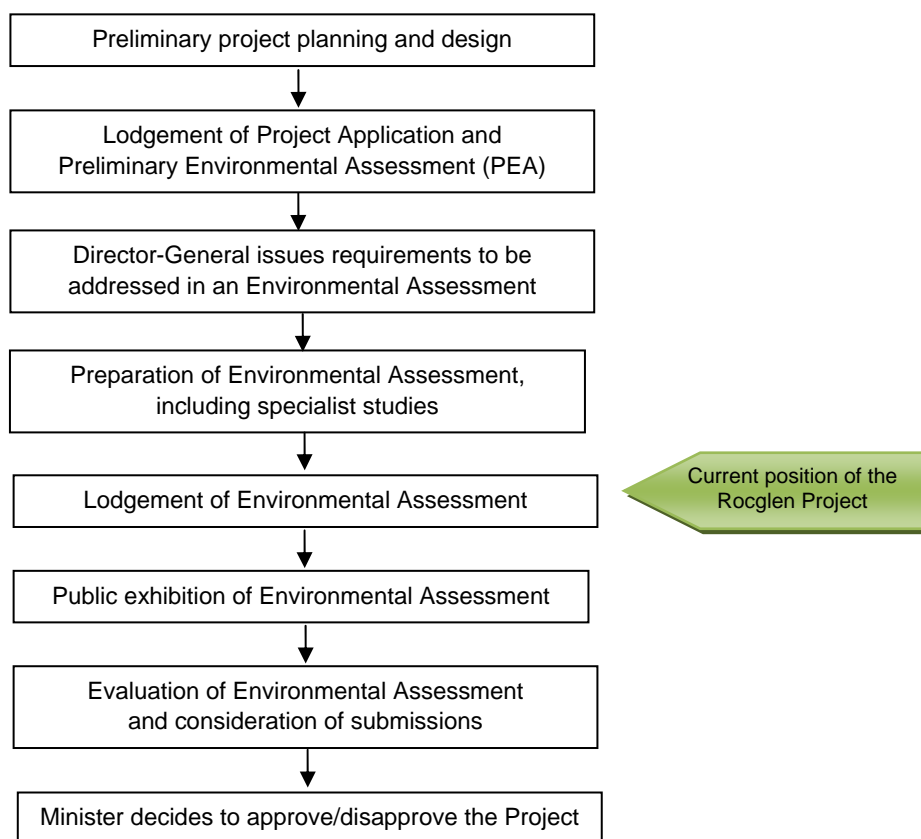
Preliminary project planning and design

Lodgement of Project Application and Preliminary Environmental Assessment (PEA)

Director-General issues requirements to be addressed in an Environmental Assessment

Preparation of Environmental Assessment, including specialist studies

Lodgement of Environmental Assessment

Current position of the Rocglen Project

Public exhibition of Environmental Assessment

Evaluation of Environmental Assessment and consideration of submissions

Minister decides to approve/disapprove the Project